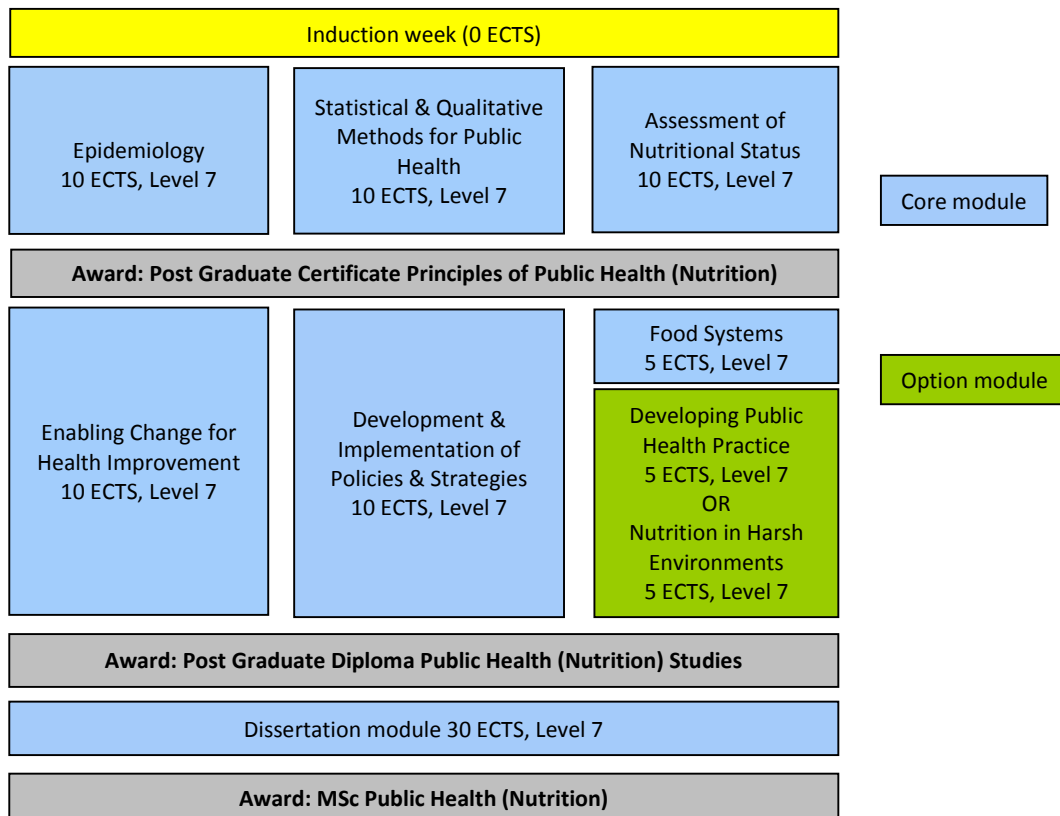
Induction week (0 ECTS)

Epidemiology
10 ECTS, Level 7

Statistical & Qualitative Methods for Public Health
10 ECTS, Level 7

Assessment of Nutritional Status
10 ECTS, Level 7

Core module

**Award: Post Graduate Certificate Principles of Public Health (Nutrition)**

Enabling Change for Health Improvement
10 ECTS, Level 7

Development & Implementation of Policies & Strategies
10 ECTS, Level 7

Food Systems
5 ECTS, Level 7

Developing Public Health Practice
5 ECTS, Level 7
OR
Nutrition in Harsh Environments
5 ECTS, Level 7

Option module

**Award: Post Graduate Diploma Public Health (Nutrition) Studies**

Dissertation module 30 ECTS, Level 7

**Award: MSc Public Health (Nutrition)**